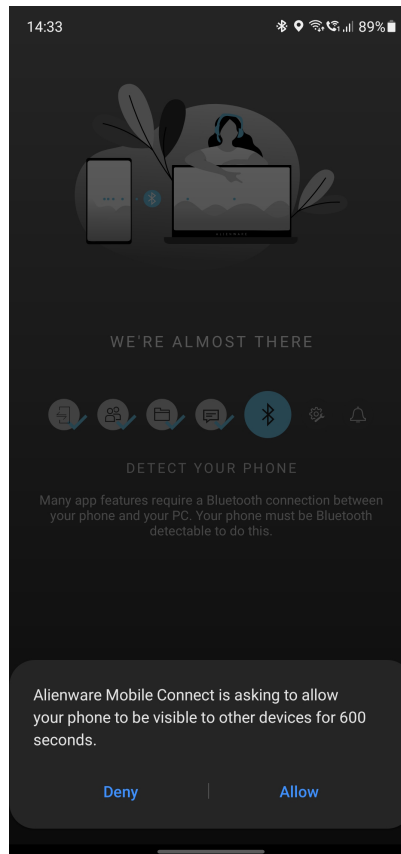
14:33 89%

ALIENWARE

WE'RE ALMOST THERE

DETECT YOUR PHONE

Many app features require a Bluetooth connection between your phone and your PC. Your phone must be Bluetooth detectable to do this.

Alienware Mobile Connect is asking to allow your phone to be visible to other devices for 600 seconds.

Deny

Allow